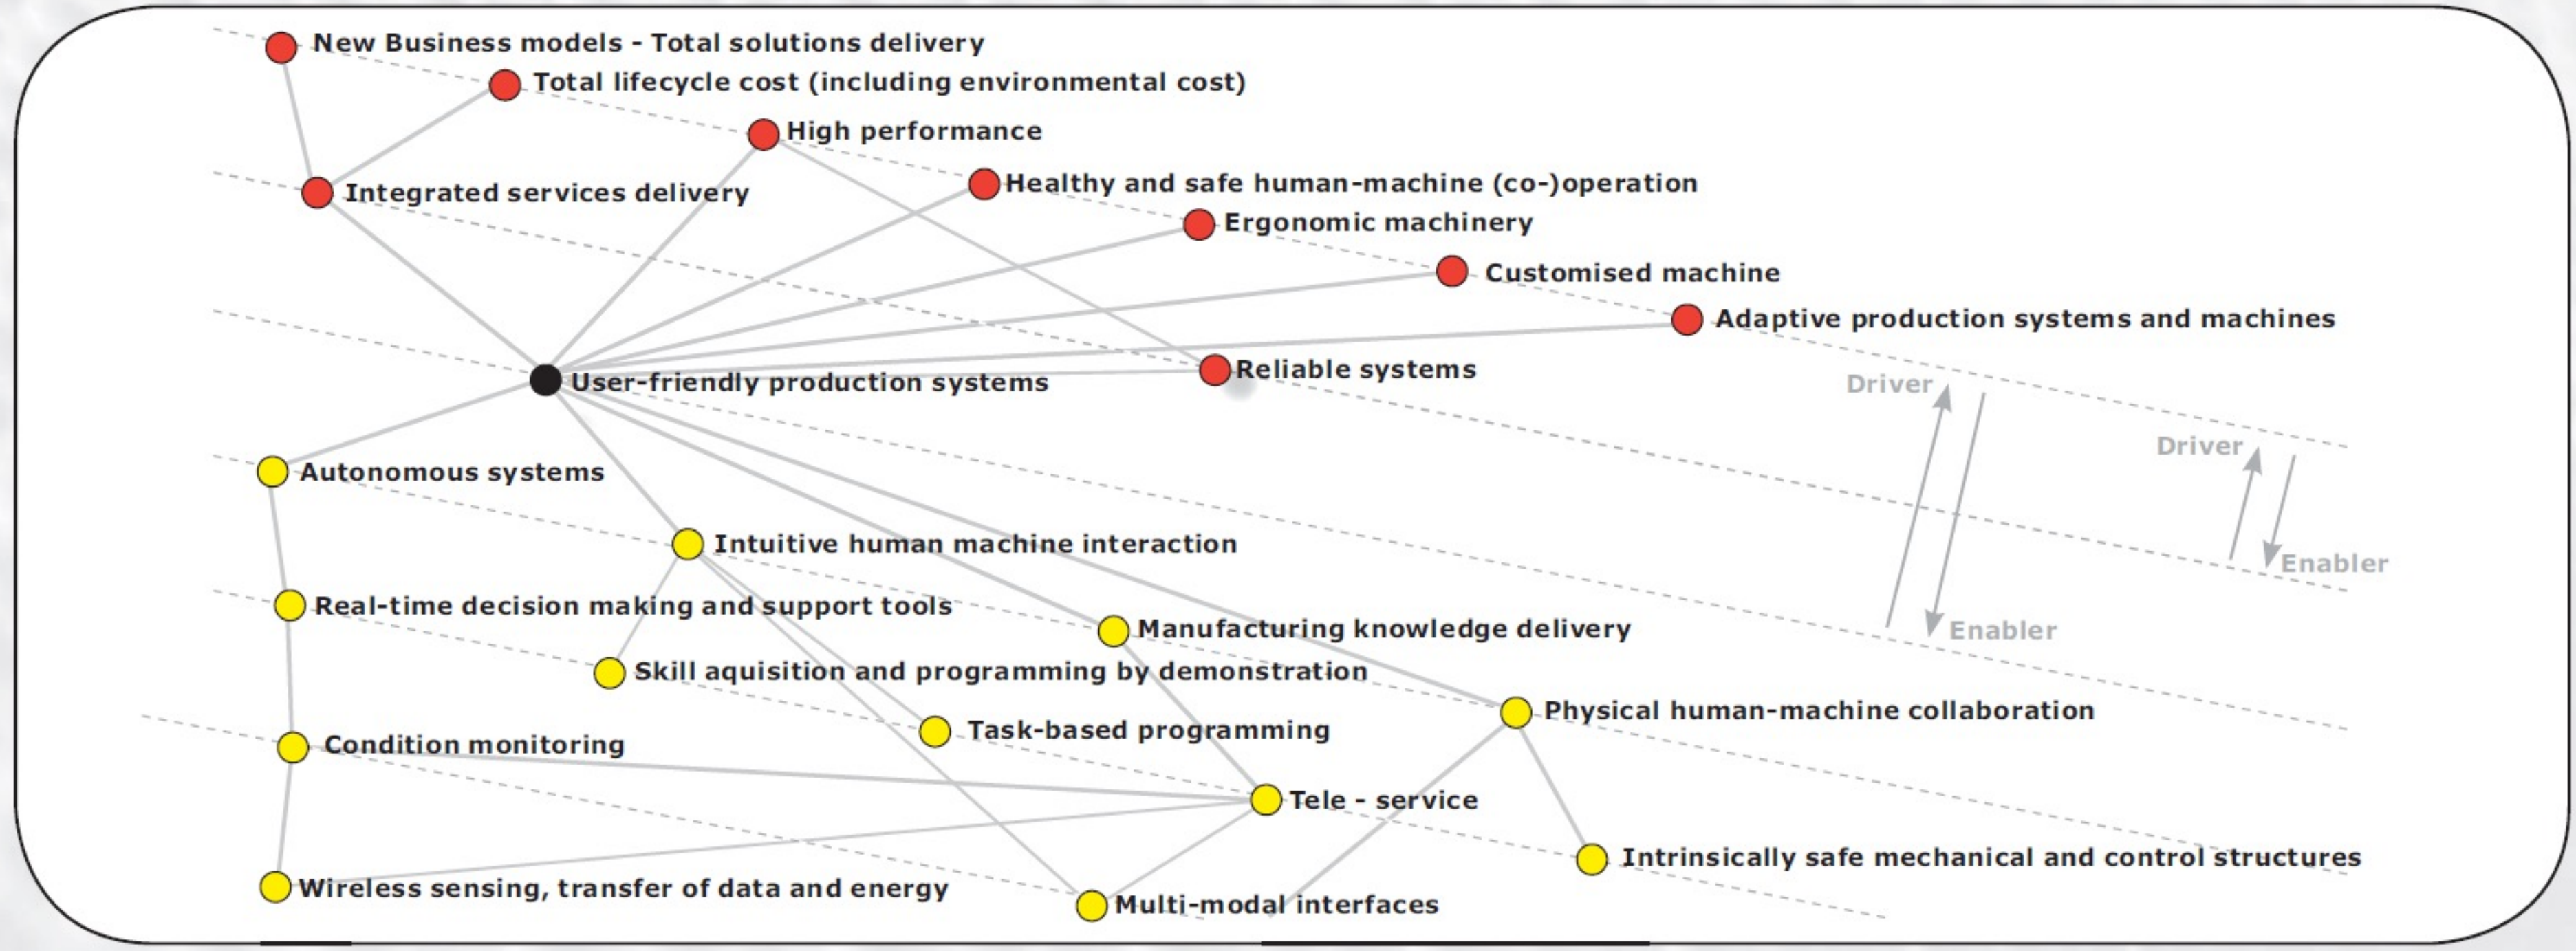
New Business models - Total solutions delivery
Total lifecycle cost (including environmental cost)
High performance
Integrated services delivery
Healthy and safe human-machine (co-)operation
Ergonomic machinery
Customised machine
Adaptive production systems and machines
User-friendly production systems
Reliable systems
Driver
Driver
Enabler
Enabler
Autonomous systems
Intuitive human machine interaction
Real-time decision making and support tools
Manufacturing knowledge delivery
Skill aquisition and programming by demonstration
Physical human-machine collaboration
Task-based programming
Condition monitoring
Tele - service
Intrinsically safe mechanical and control structures
Wireless sensing, transfer of data and energy
Multi-modal interfaces